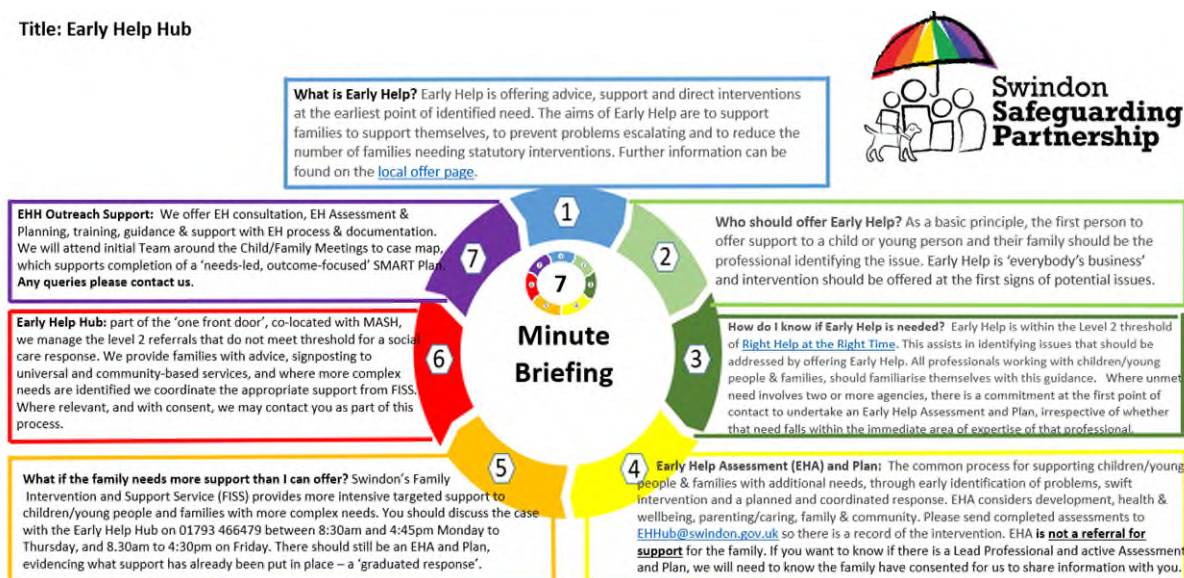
Title: Early Help Hub

Swindon Safeguarding Partnership

What is Early Help? Early Help is offering advice, support and direct interventions at the earliest point of identified need. The aims of Early Help are to support families to support themselves, to prevent problems escalating and to reduce the number of families needing statutory interventions. Further information can be found on the local offer page.

1

Who should offer Early Help? As a basic principle, the first person to offer support to a child or young person and their family should be the professional identifying the issue. Early Help is 'everybody's business' and intervention should be offered at the first signs of potential issues.

2

How do I know if Early Help is needed? Early Help is within the Level 2 threshold of Right Help at the Right Time. This assists in identifying issues that should be addressed by offering Early Help. All professionals working with children/young people & families, should familiarise themselves with this guidance. Where unmet need involves two or more agencies, there is a commitment at the first point of contact to undertake an Early Help Assessment and Plan, irrespective of whether that need falls within the immediate area of expertise of that professional.

3

Early Help Assessment (EHA) and Plan: The common process for supporting children/young people & families with additional needs, through early identification of problems, swift intervention and a planned and coordinated response. EHA considers development, health & wellbeing, parenting/caring, family & community. Please send completed assessments to EHHub@swindon.gov.uk so there is a record of the intervention. EHA is not a referral for support for the family. If you want to know if there is a Lead Professional and active Assessment and Plan, we will need to know the family have consented for us to share information with you.

4

What if the family needs more support than I can offer? Swindon's Family Intervention and Support Service (FISS) provides more intensive targeted support to children/young people and families with more complex needs. You should discuss the case with the Early Help Hub on 01793 466479 between 8:30am and 4:45pm Monday to Thursday, and 8.30am to 4:30pm on Friday. There should still be an EHA and Plan, evidencing what support has already been put in place – a 'graduated response'.

5

Early Help Hub: part of the 'one front door', co-located with MASH, we manage the level 2 referrals that do not meet threshold for a social care response. We provide families with advice, signposting to universal and community-based services, and where more complex needs are identified we coordinate the appropriate support from FISS. Where relevant, and with consent, we may contact you as part of this process.

6

EHH Outreach Support: We offer EH consultation, EH Assessment & Planning, training, guidance & support with EH process & documentation. We will attend initial Team around the Child/Family Meetings to case map, which supports completion of a 'needs-led, outcome-focused' SMART Plan. Any queries please contact us.

7

7 Minute Briefing